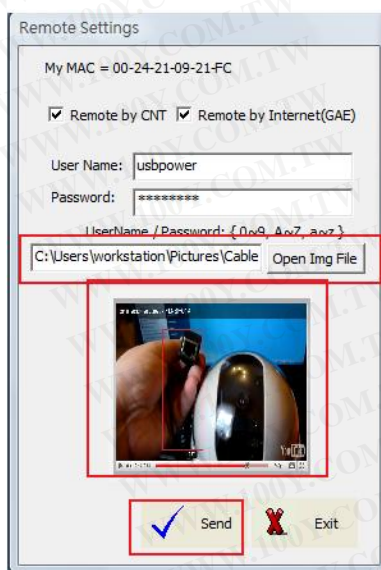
Remote Settings

My MAC = 00-24-21-09-21-FC

Remote by CNT Remote by Internet(GAE)

User Name: usbpower

Password: ********

UserName / Password: { 0~9, A~Z, a~z }

C:\Users\workstation\Pictures\Cable Open Img File

Send Exit